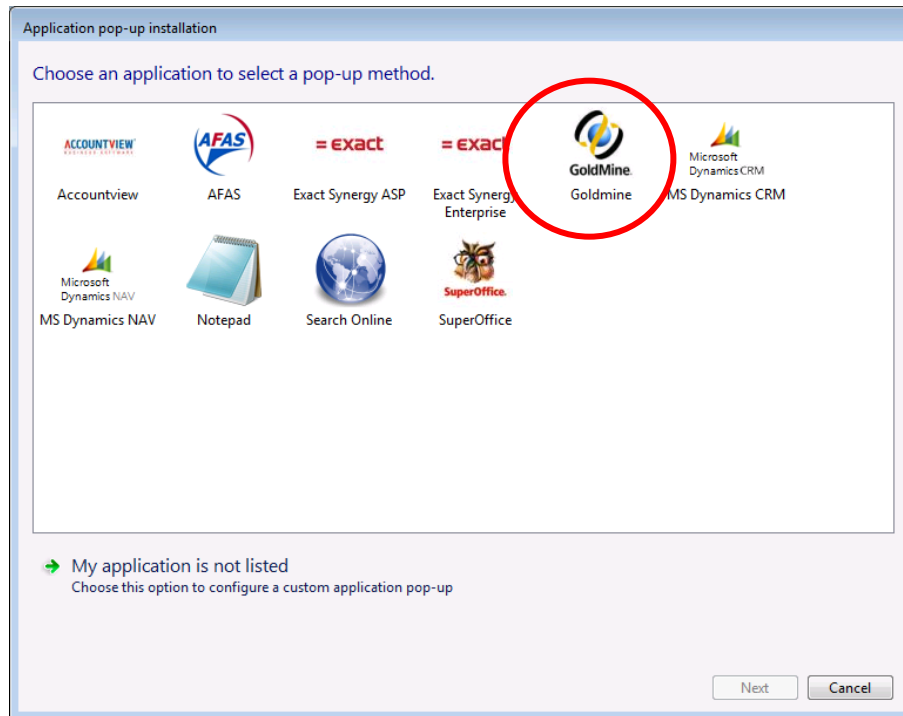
Application pop-up installation

Choose an application to select a pop-up method.

ACCOUNTVIEW
BUSINESS SOFTWARE
Accountview

AFAS
AFAS

= exact
Exact Synergy ASP

= exac
Exact Synergy Enterprise

GoldMine.
Goldmine

Microsoft Dynamics CRM
MS Dynamics CRM

Microsoft Dynamics NAV
MS Dynamics NAV

Notepad

Search Online

SuperOffice.
SuperOffice

My application is not listed
Choose this option to configure a custom application pop-up

Next
Cancel